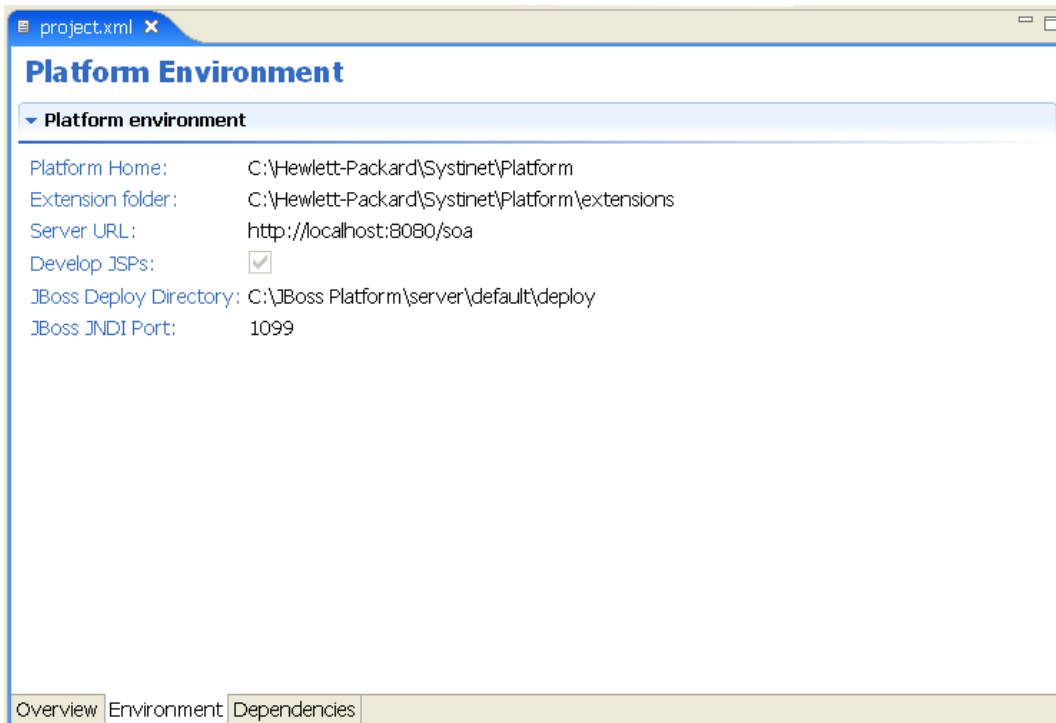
project.xml ✕

Platform Environment

Platform environment

Platform Home: C:\Hewlett-Packard\Systinet\Platform
Extension folder: C:\Hewlett-Packard\Systinet\Platform\extensions
Server URL: http://localhost:8080/soa
Develop JSPs: ✓
JBoss Deploy Directory: C:\JBoss Platform\server\default\deploy
JBoss JNDI Port: 1099

Overview Environment Dependencies